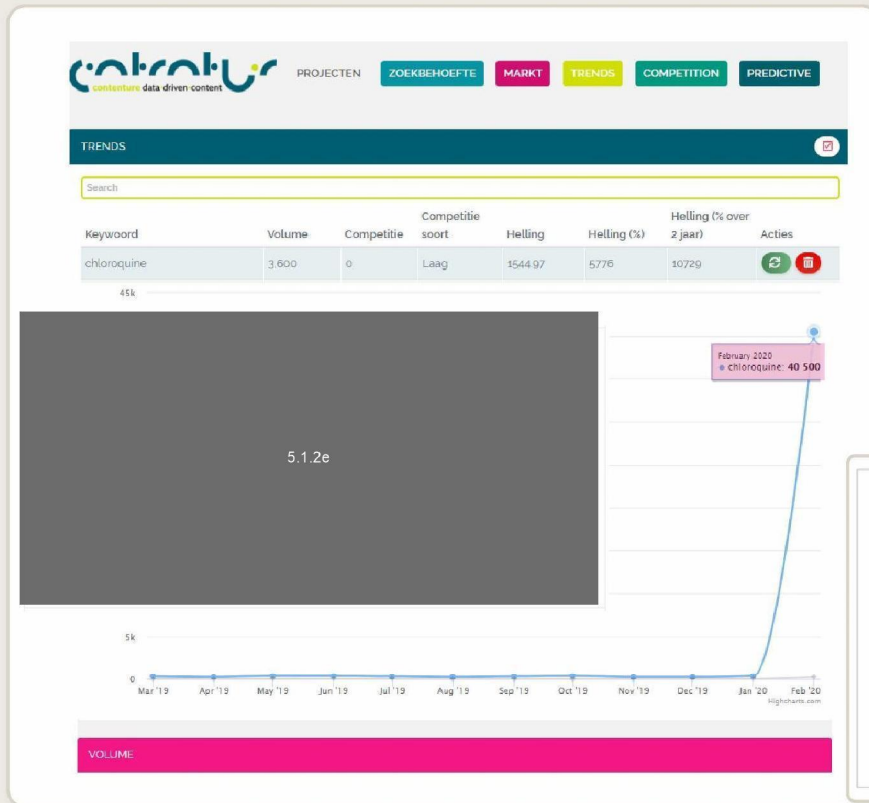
contenture data driven content

PROJECTEN ZOEKBEHOEFTE MARKT TRENDS COMPETITION PREDICTIVE

TRENDS

Search

| Keywoord | Volume | Competitie | Competitie soort | Helling | Helling (%) | Helling (% over 2 jaar) | Acties |
|---|---|---|---|---|---|---|---|
| chloroquine | 3.600 | 0 | Laag | 1544.97 | 5776 | 10729 | |

45k

5.1.2e

February 2020
● chloroquine: 40 500

5k

0

Mar '19 Apr '19 May '19 Jun '19 Jul '19 Aug '19 Sep '19 Oct '19 Nov '19 Dec '19 Jan '20 Feb '20

Highcharts.com

VOLUME